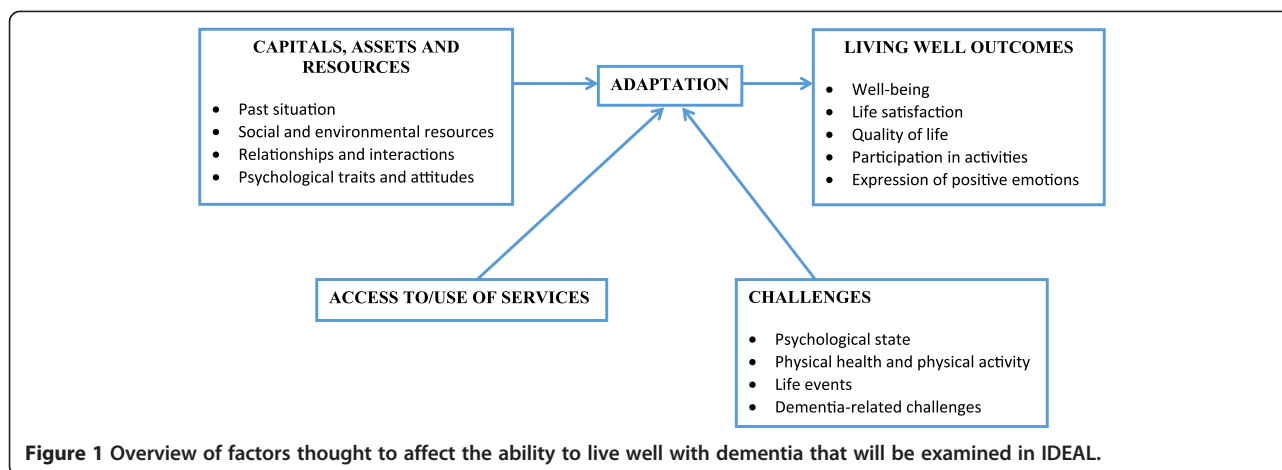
CAPITALS, ASSETS AND RESOURCES

- Past situation
- Social and environmental resources
- Relationships and interactions
- Psychological traits and attitudes

ADAPTATION

LIVING WELL OUTCOMES

- Well-being
- Life satisfaction
- Quality of life
- Participation in activities
- Expression of positive emotions

ACCESS TO/USE OF SERVICES

CHALLENGES

- Psychological state
- Physical health and physical activity
- Life events
- Dementia-related challenges

Figure 1 Overview of factors thought to affect the ability to live well with dementia that will be examined in IDEAL.